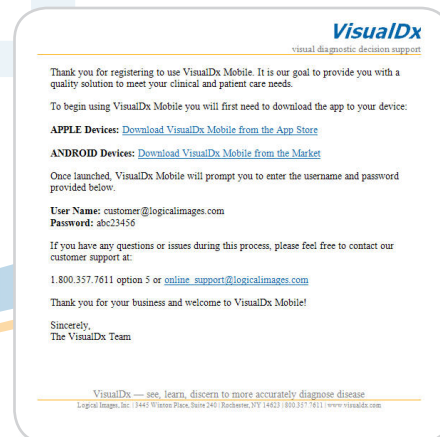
VisualDx
visual diagnostic decision support

Thank you for registering to use VisualDx Mobile. It is our goal to provide you with a quality solution to meet your clinical and patient care needs.

To begin using VisualDx Mobile you will first need to download the app to your device:

APPLE Devices: Download VisualDx Mobile from the App Store

ANDROID Devices: Download VisualDx Mobile from the Market

Once launched, VisualDx Mobile will prompt you to enter the username and password provided below.

User Name: customer@logicalimages.com
Password: abc23456

If you have any questions or issues during this process, please feel free to contact our customer support at:

1.800.357.7611 option 5 or online_support@logicalimages.com

Thank you for your business and welcome to VisualDx Mobile!

Sincerely,
The VisualDx Team

VisualDx — see, learn, discern to more accurately diagnose disease
Logical Images, Inc. | 3445 Winton Place, Suite 240 | Rochester, NY 14623 | 800.357.7611 | www.visualdx.com